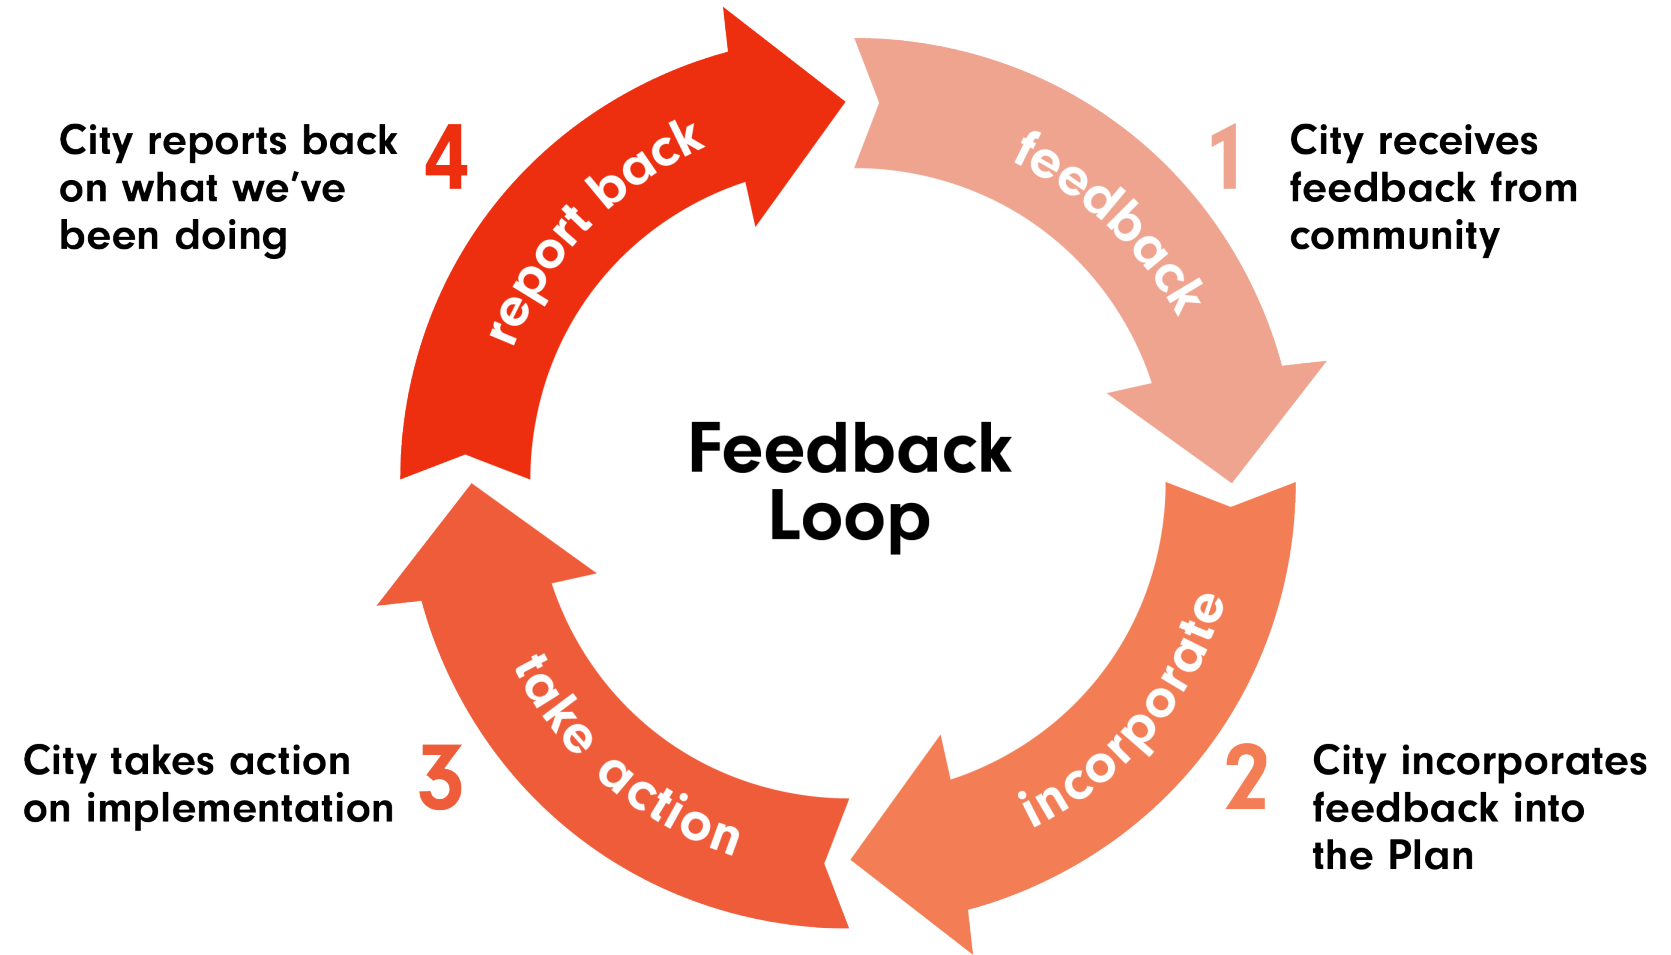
Feedback Loop

feedback

1 City receives feedback from community

incorporate

2 City incorporates feedback into the Plan

take action

3 City takes action on implementation

report back

4 City reports back on what we’ve been doing